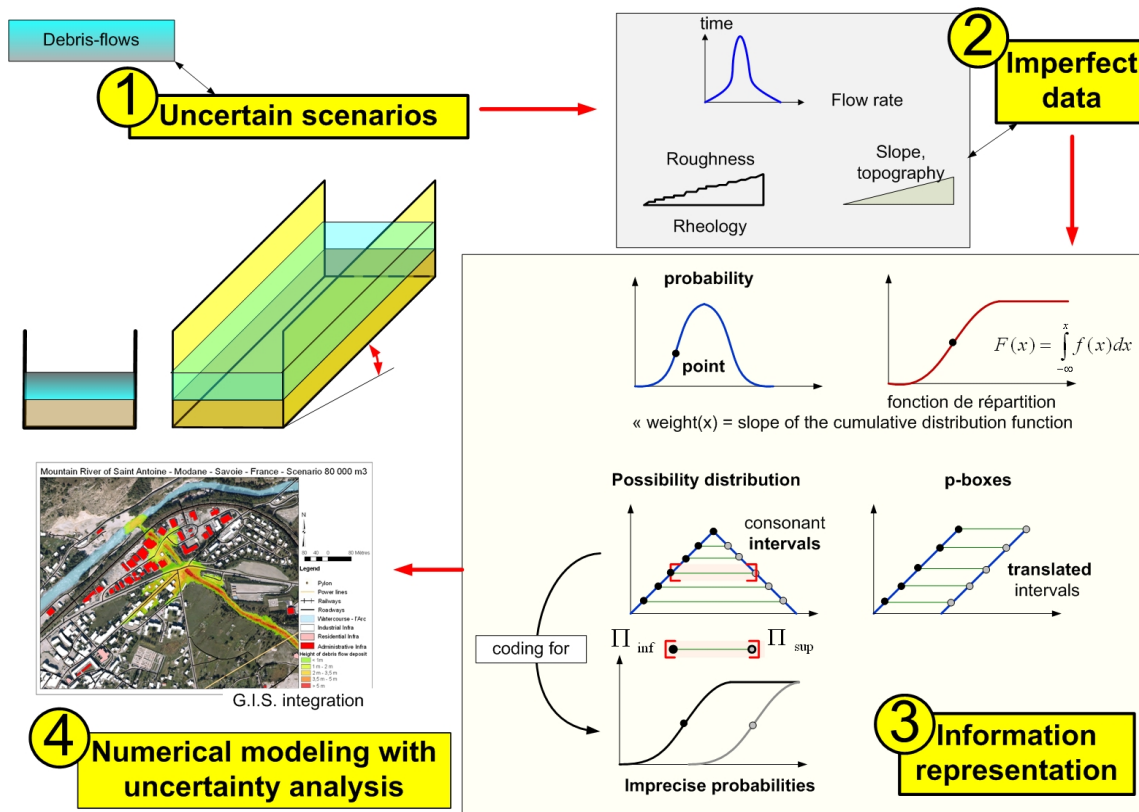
Debris-flows

1 Uncertain scenarios

time

Flow rate

Roughness

Slope, topography

Rheology

2 Imperfect data

probability

point

$F(x)=\int_{-\infty}^{x} f(x)dx$

fonction de répartition

« weight(x) = slope of the cumulative distribution function

Possibility distribution

consonant intervals

p-boxes

translated intervals

coding for

$\Pi_{inf}$

$\Pi_{sup}$

Imprecise probabilities

3 Information representation

Mountain River of Saint Antoine - Modane - Savoie - France - Scenario 80 000 m3

N

80 40 0 80 Mètres

Legend

Pylon

Power lines

Railways

Roadways

Watercourse - l'Arc

Industrial Infra

Residential Infra

Administrative Infra

Height of debris flow deposit

< 1m

1 m - 2 m

2 m - 3,5 m

3,5 m - 5 m

> 5 m

G.I.S. integration

4 Numerical modeling with uncertainty analysis